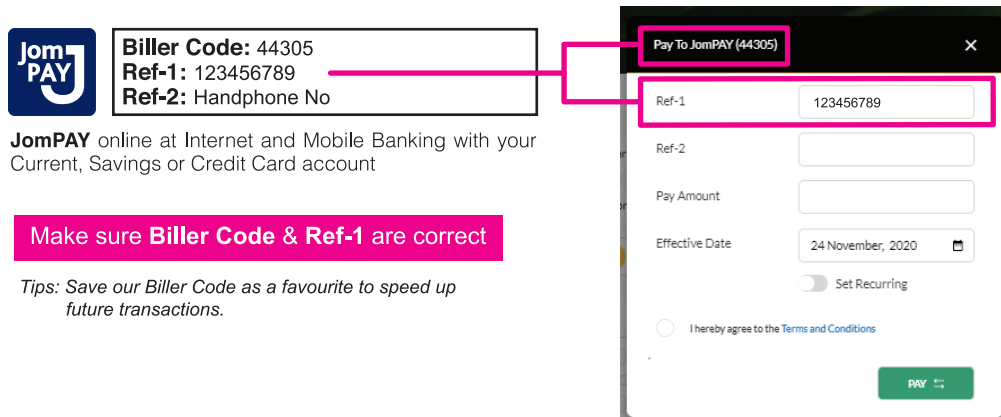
JomPAY

Biller Code: 44305
Ref-1: 123456789
Ref-2: Handphone No

JomPAY online at Internet and Mobile Banking with your Current, Savings or Credit Card account

Make sure Biller Code & Ref-1 are correct

Tips: Save our Biller Code as a favourite to speed up future transactions.

Pay To JomPAY (44305)

Ref-1 123456789

Ref-2

Pay Amount

Effective Date 24 November, 2020

Set Recurring

I hereby agree to the Terms and Conditions

PAY